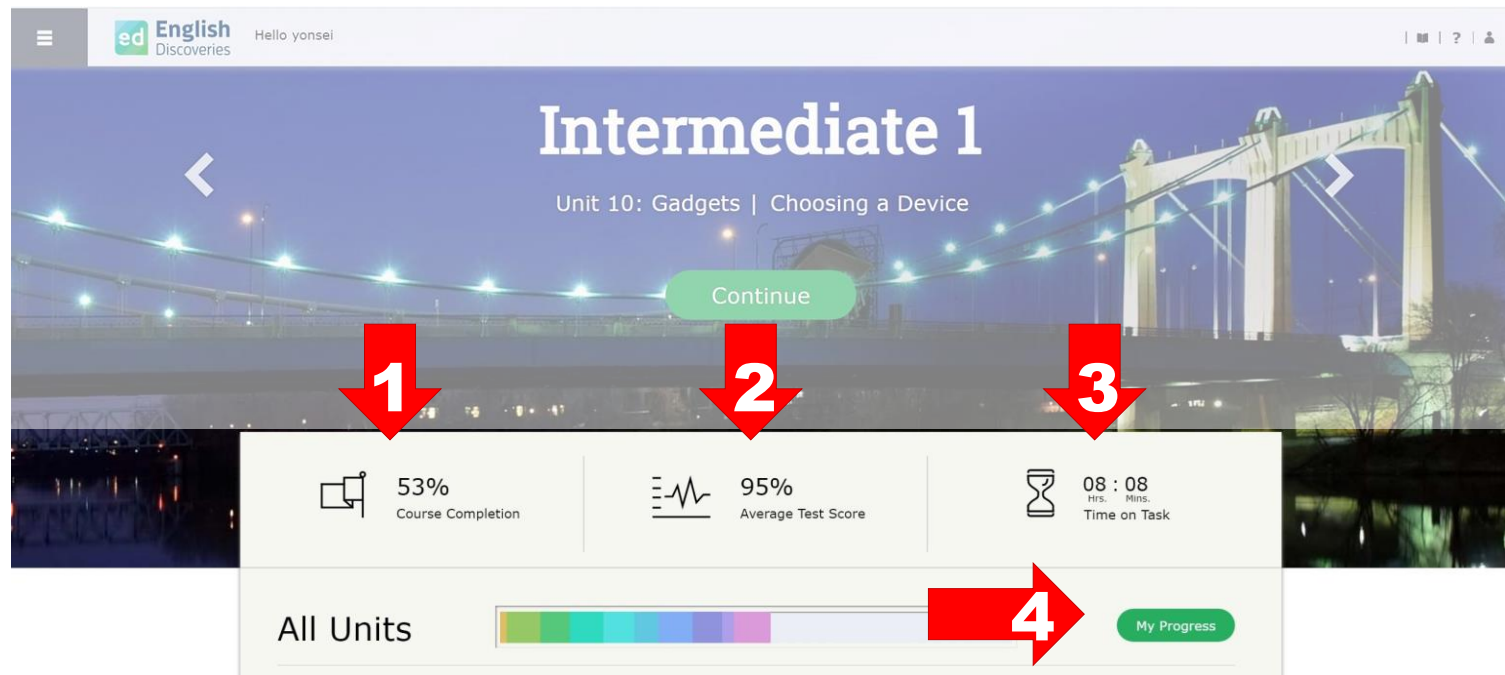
ed English Discoveries

Hello yonsei

| ? |

Intermediate 1

Unit 10: Gadgets | Choosing a Device

Continue

1

2

3

53%
Course Completion

95%
Average Test Score

08 : 08
Hrs. Mins.
Time on Task

All Units

4

My Progress